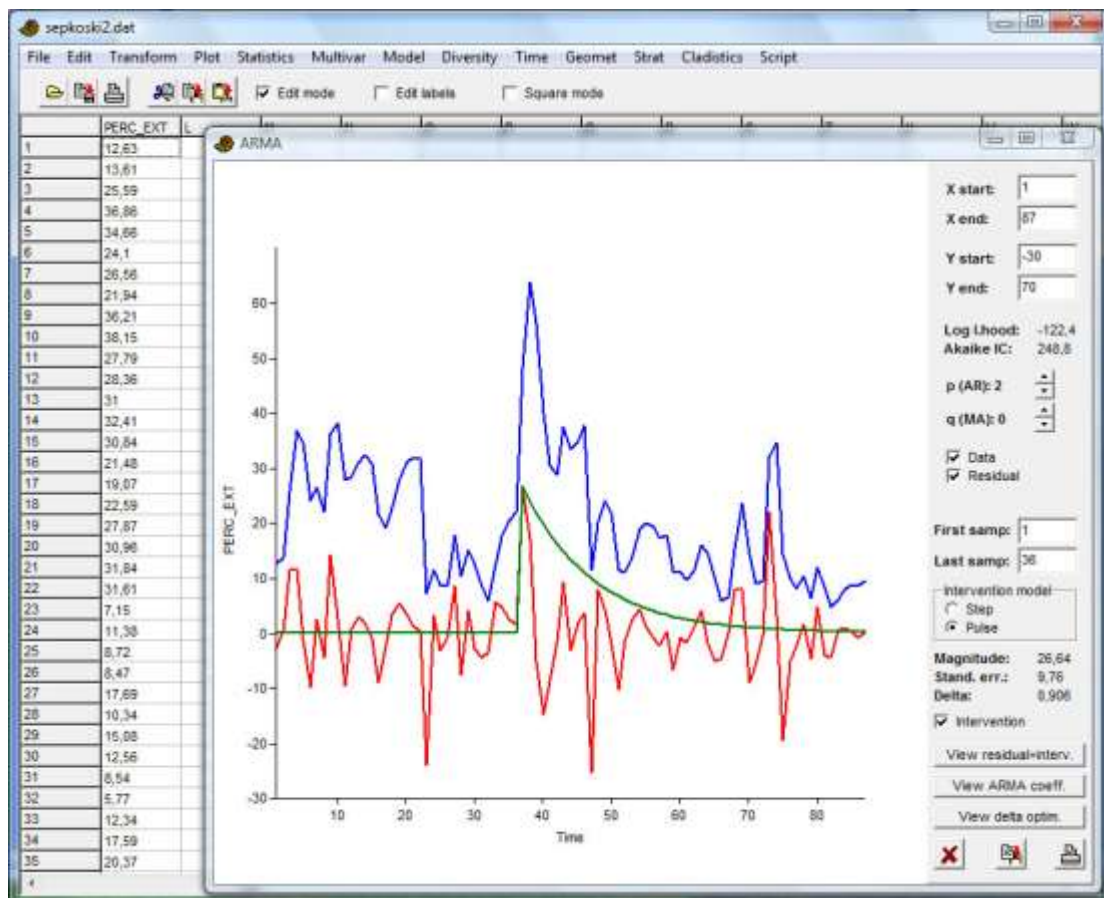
sepkoski2.dat

File Edit Transform Plot Statistics Multivar Model Diversity Time Geomet Strat Cladistics Script

Edit mode Edit labels Square mode

| | PERC_EXT |
|---|---|
| 1 | 12,63 |
| 2 | 13,61 |
| 3 | 25,59 |
| 4 | 36,86 |
| 5 | 34,66 |
| 6 | 24,1 |
| 7 | 26,56 |
| 8 | 21,94 |
| 9 | 36,21 |
| 10 | 38,15 |
| 11 | 27,79 |
| 12 | 28,36 |
| 13 | 31 |
| 14 | 32,41 |
| 15 | 30,84 |
| 16 | 21,48 |
| 17 | 19,07 |
| 18 | 22,59 |
| 19 | 27,87 |
| 20 | 30,96 |
| 21 | 31,84 |
| 22 | 31,61 |
| 23 | 7,15 |
| 24 | 11,38 |
| 25 | 8,72 |
| 26 | 8,47 |
| 27 | 17,69 |
| 28 | 10,34 |
| 29 | 15,08 |
| 30 | 12,56 |
| 31 | 8,54 |
| 32 | 5,77 |
| 33 | 12,34 |
| 34 | 17,59 |
| 35 | 20,37 |

ARMA

X start: 1
X end: 87
Y start: -30
Y end: 70

Log Lhood: -122,4
Akaike IC: 248,8

p (AR): 2
q (MA): 0

Data
Residual

First samp: 1
Last samp: 36

Intervention model
Step
Pulse

Magnitude: 26,64
Stand. err.: 9,76
Delta: 0,906

Intervention

View residual+interv.
View ARMA coeff.
View delta optim.

PERC_EXT
60 50 40 30 20 10 0 -10 -20 -30
10 20 30 40 50 60 70 80
Time